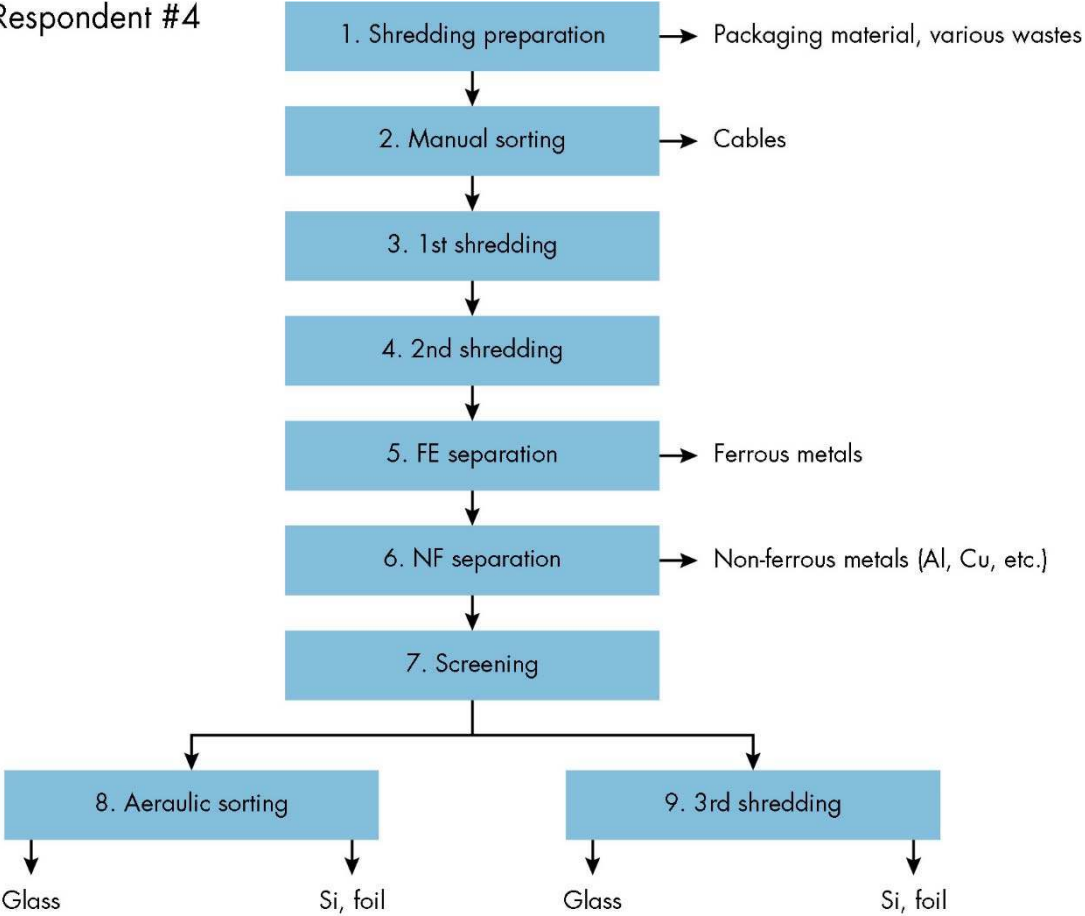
Respondent #4

1. Shredding preparation → Packaging material, various wastes

2. Manual sorting → Cables

3. 1st shredding

4. 2nd shredding

5. FE separation → Ferrous metals

6. NF separation → Non-ferrous metals (Al, Cu, etc.)

7. Screening

8. Aeraulic sorting

Glass

Si, foil

9. 3rd shredding

Glass

Si, foil